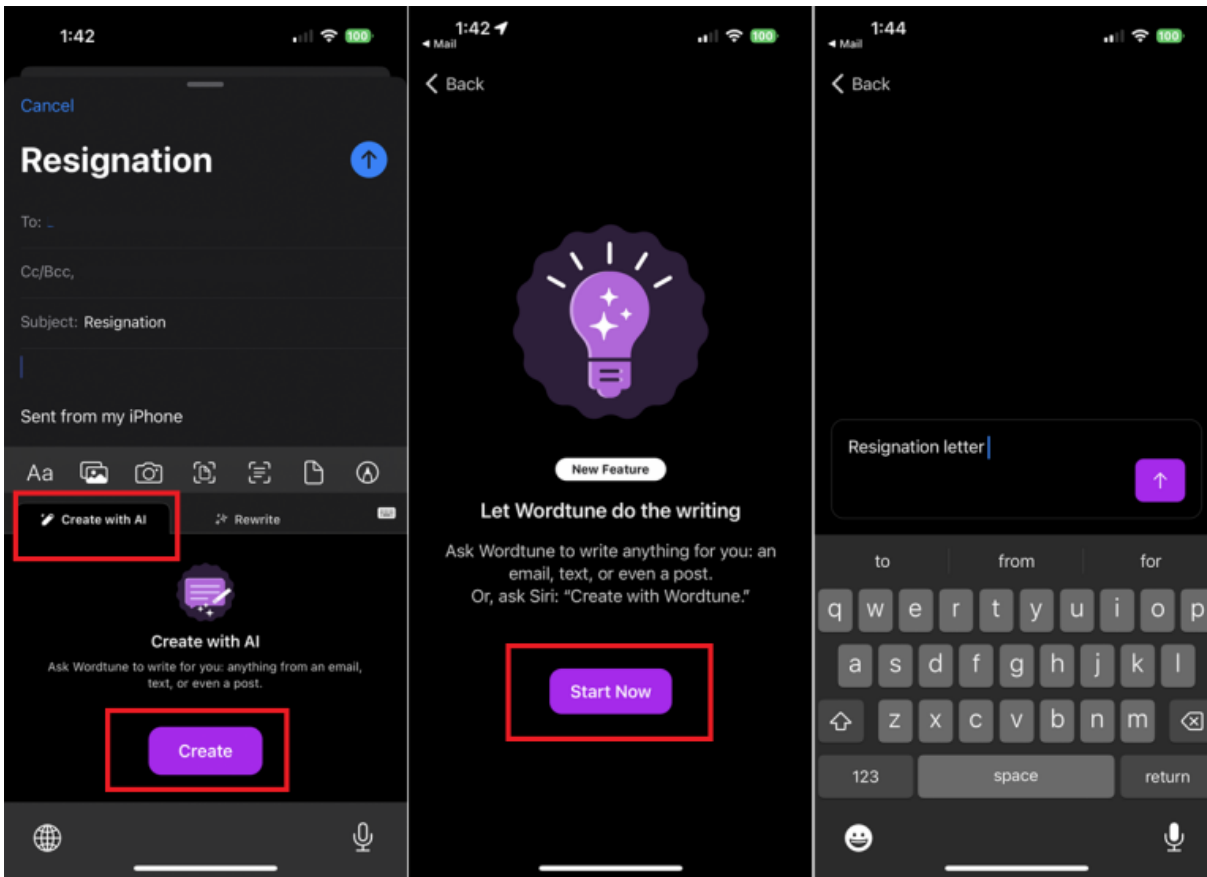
1:42

100

Cancel

Resignation

To:

Cc/Bcc,

Subject: Resignation

Sent from my iPhone

Aa

Create with AI

Rewrite

Create with AI

Ask Wordtune to write for you: anything from an email, text, or even a post.

Create

1:42

◂ Mail

100

Back

New Feature

Let Wordtune do the writing

Ask Wordtune to write anything for you: an email, text, or even a post.
Or, ask Siri: "Create with Wordtune."

Start Now

1:44

◂ Mail

100

Back

Resignation letter

to | from | for

q w e r t y u i o p

a s d f g h j k l

z x c v b n m

123 | space | return